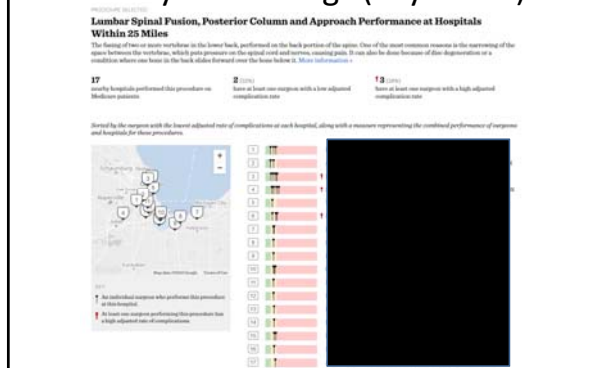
PROCEDURE SELECTED

Lumbar Spinal Fusion, Posterior Column and Approach Performance at Hospitals Within 25 Miles

The fusing of two or more vertebrae in the lower back, performed on the back portion of the spine. One of the most common reasons is the narrowing of the space between the vertebrae, which puts pressure on the spinal cord and nerves, causing pain. It can also be done because of disc degeneration or a condition where one bone in the back slides forward over the bone below it. More information »

17 nearby hospitals performed this procedure on Medicare patients

2 (12%) have at least one surgeon with a low adjusted complication rate

3 (18%) have at least one surgeon with a high adjusted complication rate

Sorted by the surgeon with the lowest adjusted rate of complications at each hospital, along with a measure representing the combined performance of surgeons and hospitals for these procedures.

+
−

An individual surgeon who performs this procedure at this hospital.

At least one surgeon performing this procedure has a high adjusted rate of complications.

1
2
3
4
5
6
7
8
9
10
11
12
13
14
15
16
17